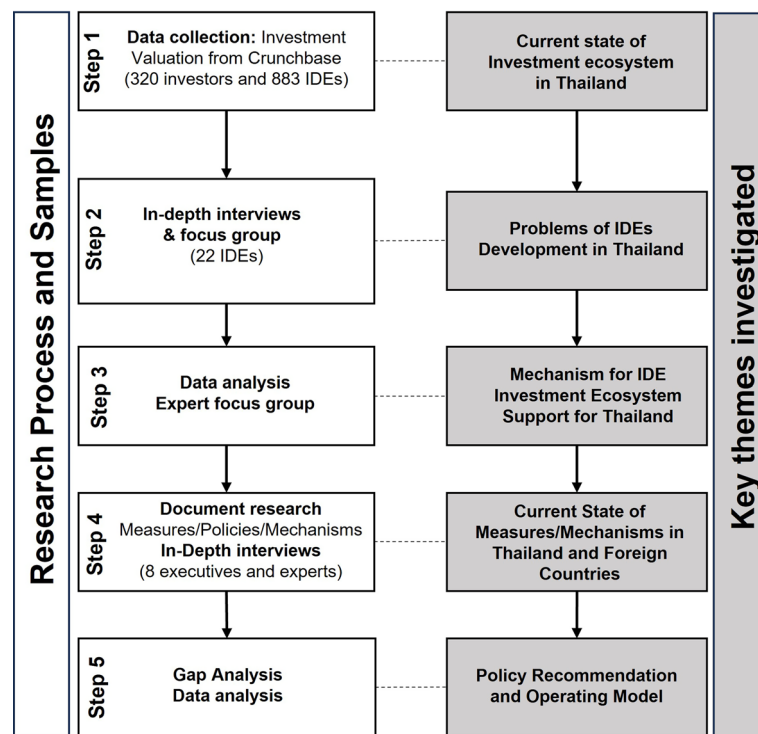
Research Process and Samples

Step 1
Data collection: Investment Valuation from Crunchbase (320 investors and 883 IDEs)

Current state of Investment ecosystem in Thailand

Step 2
In-depth interviews & focus group (22 IDEs)

Problems of IDEs Development in Thailand

Step 3
Data analysis
Expert focus group

Mechanism for IDE Investment Ecosystem Support for Thailand

Step 4
Document research
Measures/Policies/Mechanisms
In-Depth interviews
(8 executives and experts)

Current State of Measures/Mechanisms in Thailand and Foreign Countries

Step 5
Gap Analysis
Data analysis

Policy Recommendation and Operating Model

Key themes investigated